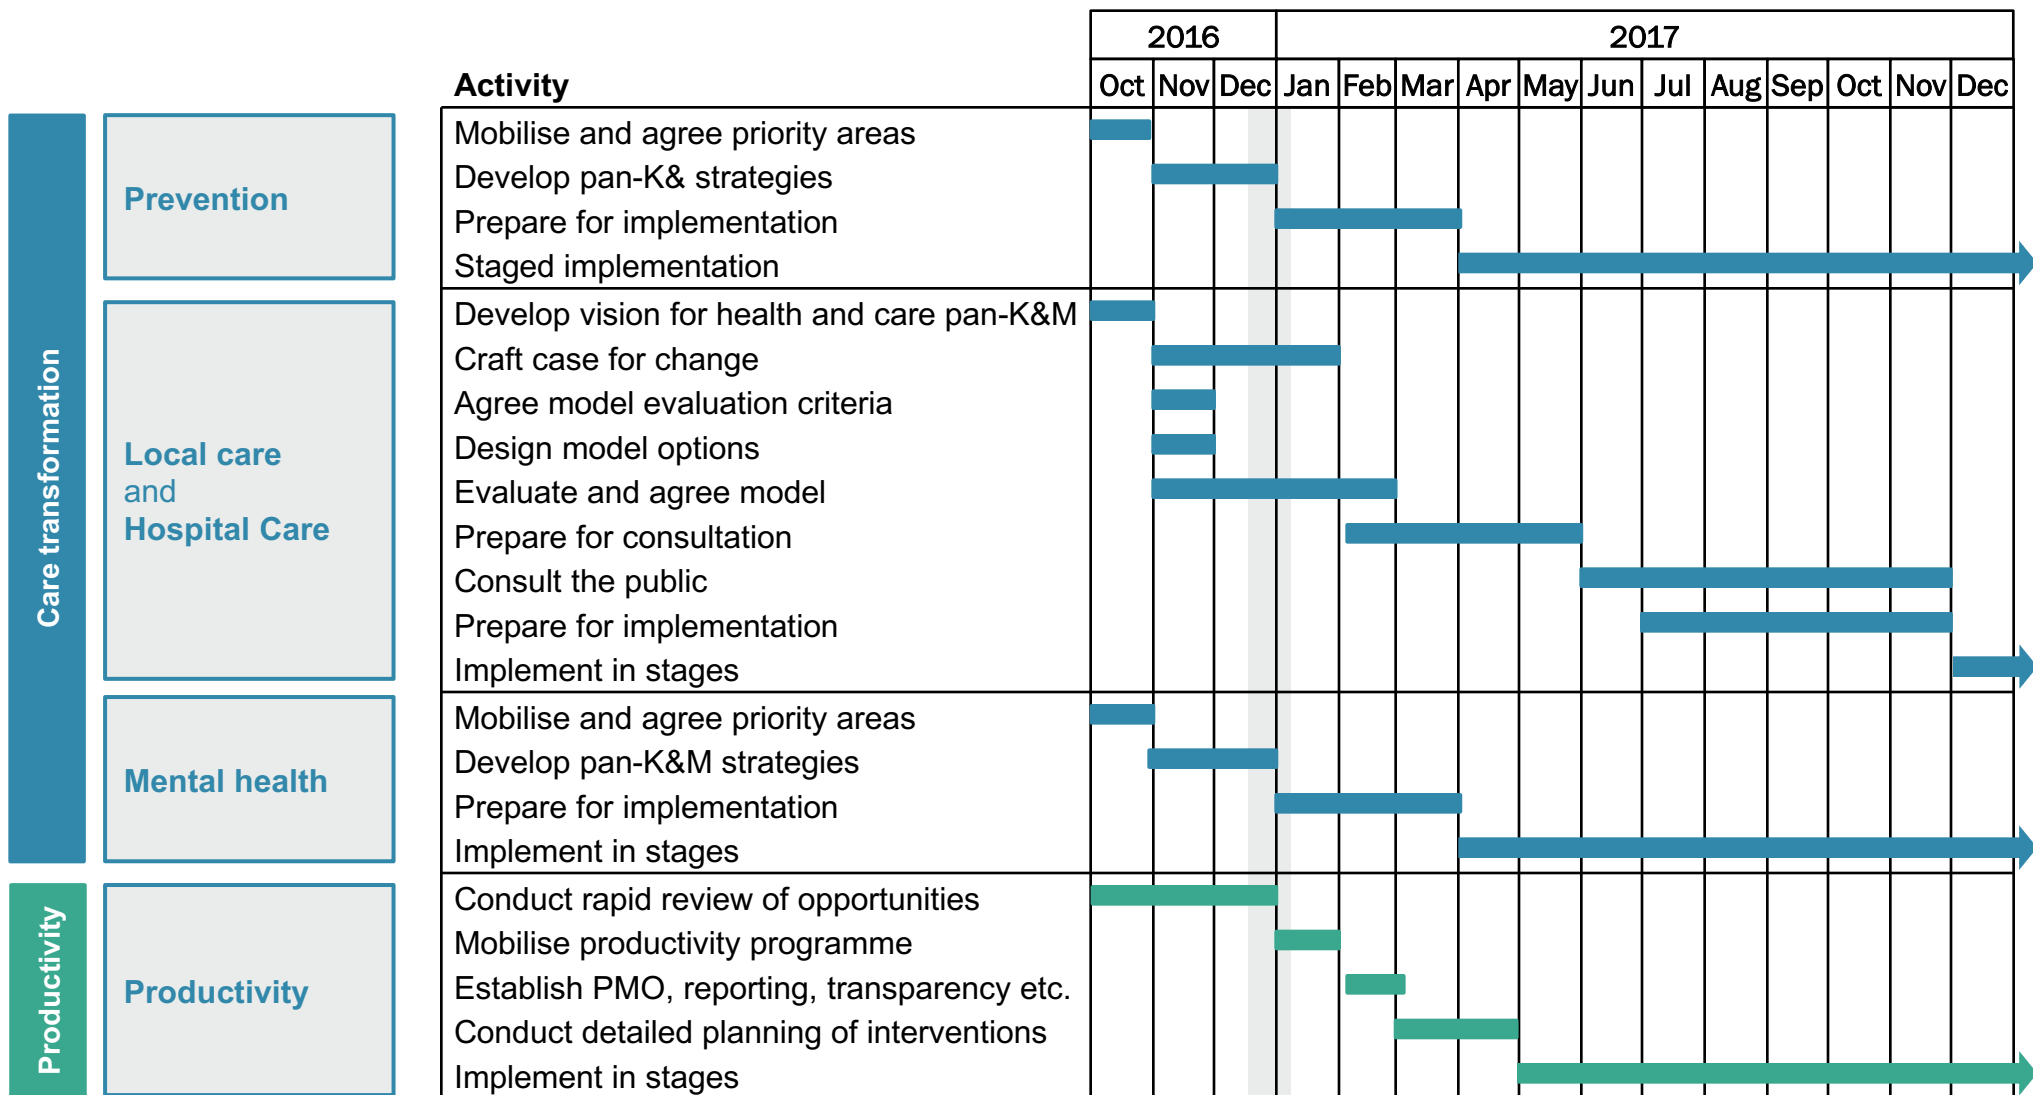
| | | Activity | 2016 Oct | Nov | Dec | 2017 Jan | Feb | Mar | Apr | May | Jun | Jul | Aug | Sep | Oct | Nov | Dec |
|---|---|---|---|---|---|---|---|---|---|---|---|---|---|---|---|---|---|
| Care transformation | Prevention | Mobilise and agree priority areas | | | | | | | | | | | | | | | |
| | | Develop pan-K& strategies | | | | | | | | | | | | | | | |
| | | Prepare for implementation | | | | | | | | | | | | | | | |
| | | Staged implementation | | | | | | | | | | | | | | | |
| | Local care and Hospital Care | Develop vision for health and care pan-K&M | | | | | | | | | | | | | | | |
| | | Craft case for change | | | | | | | | | | | | | | | |
| | | Agree model evaluation criteria | | | | | | | | | | | | | | | |
| | | Design model options | | | | | | | | | | | | | | | |
| | | Evaluate and agree model | | | | | | | | | | | | | | | |
| | | Prepare for consultation | | | | | | | | | | | | | | | |
| | | Consult the public | | | | | | | | | | | | | | | |
| | | Prepare for implementation | | | | | | | | | | | | | | | |
| | | Implement in stages | | | | | | | | | | | | | | | |
| | Mental health | Mobilise and agree priority areas | | | | | | | | | | | | | | | |
| | | Develop pan-K&M strategies | | | | | | | | | | | | | | | |
| | | Prepare for implementation | | | | | | | | | | | | | | | |
| | | Implement in stages | | | | | | | | | | | | | | | |
| Productivity | Productivity | Conduct rapid review of opportunities | | | | | | | | | | | | | | | |
| | | Mobilise productivity programme | | | | | | | | | | | | | | | |
| | | Establish PMO, reporting, transparency etc. | | | | | | | | | | | | | | | |
| | | Conduct detailed planning of interventions | | | | | | | | | | | | | | | |
| | | Implement in stages | | | | | | | | | | | | | | | |